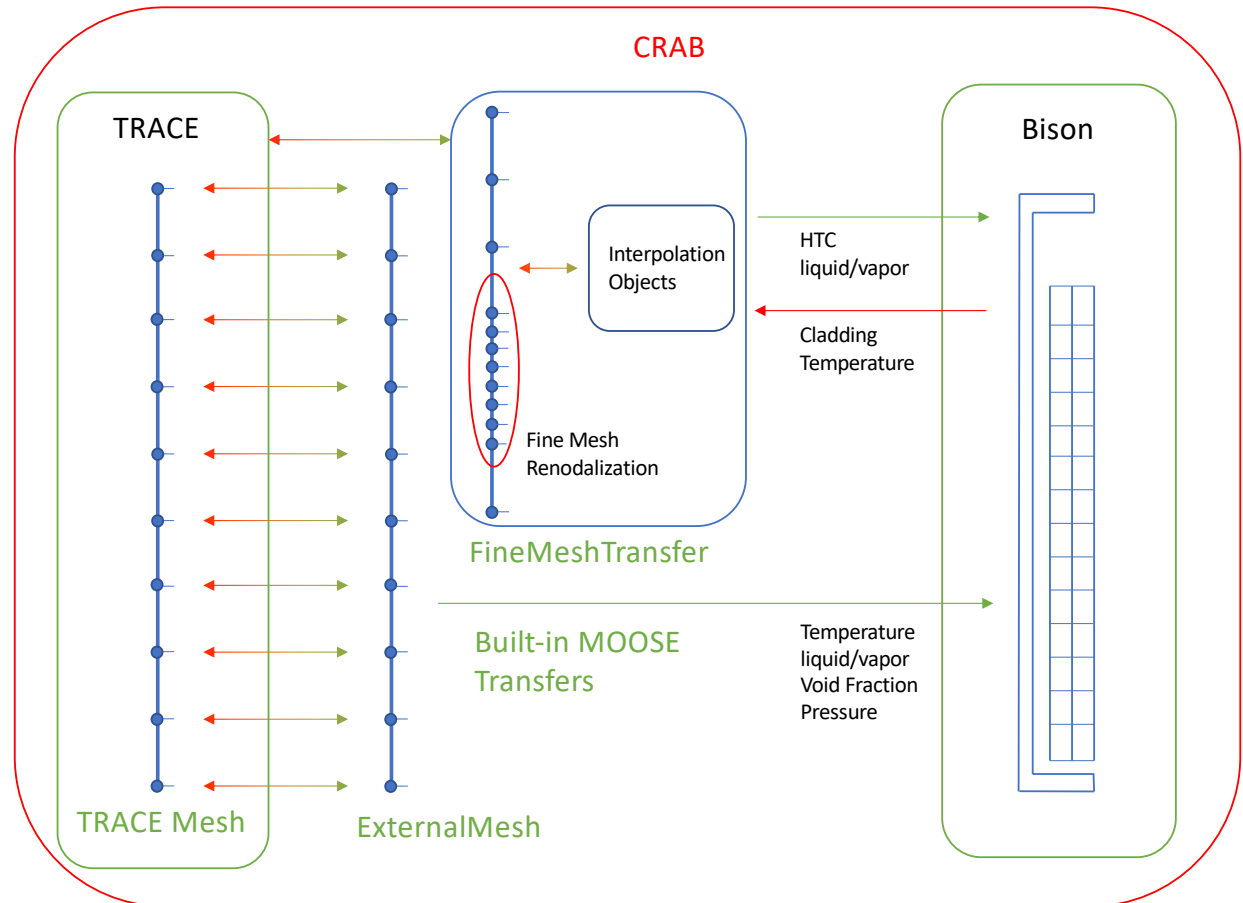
CRAB

TRACE

Bison

Interpolation Objects

HTC liquid/vapor

Cladding Temperature

Fine Mesh Renodalization

FineMeshTransfer

Built-in MOOSE Transfers

Temperature liquid/vapor Void Fraction Pressure

TRACE Mesh

ExternalMesh